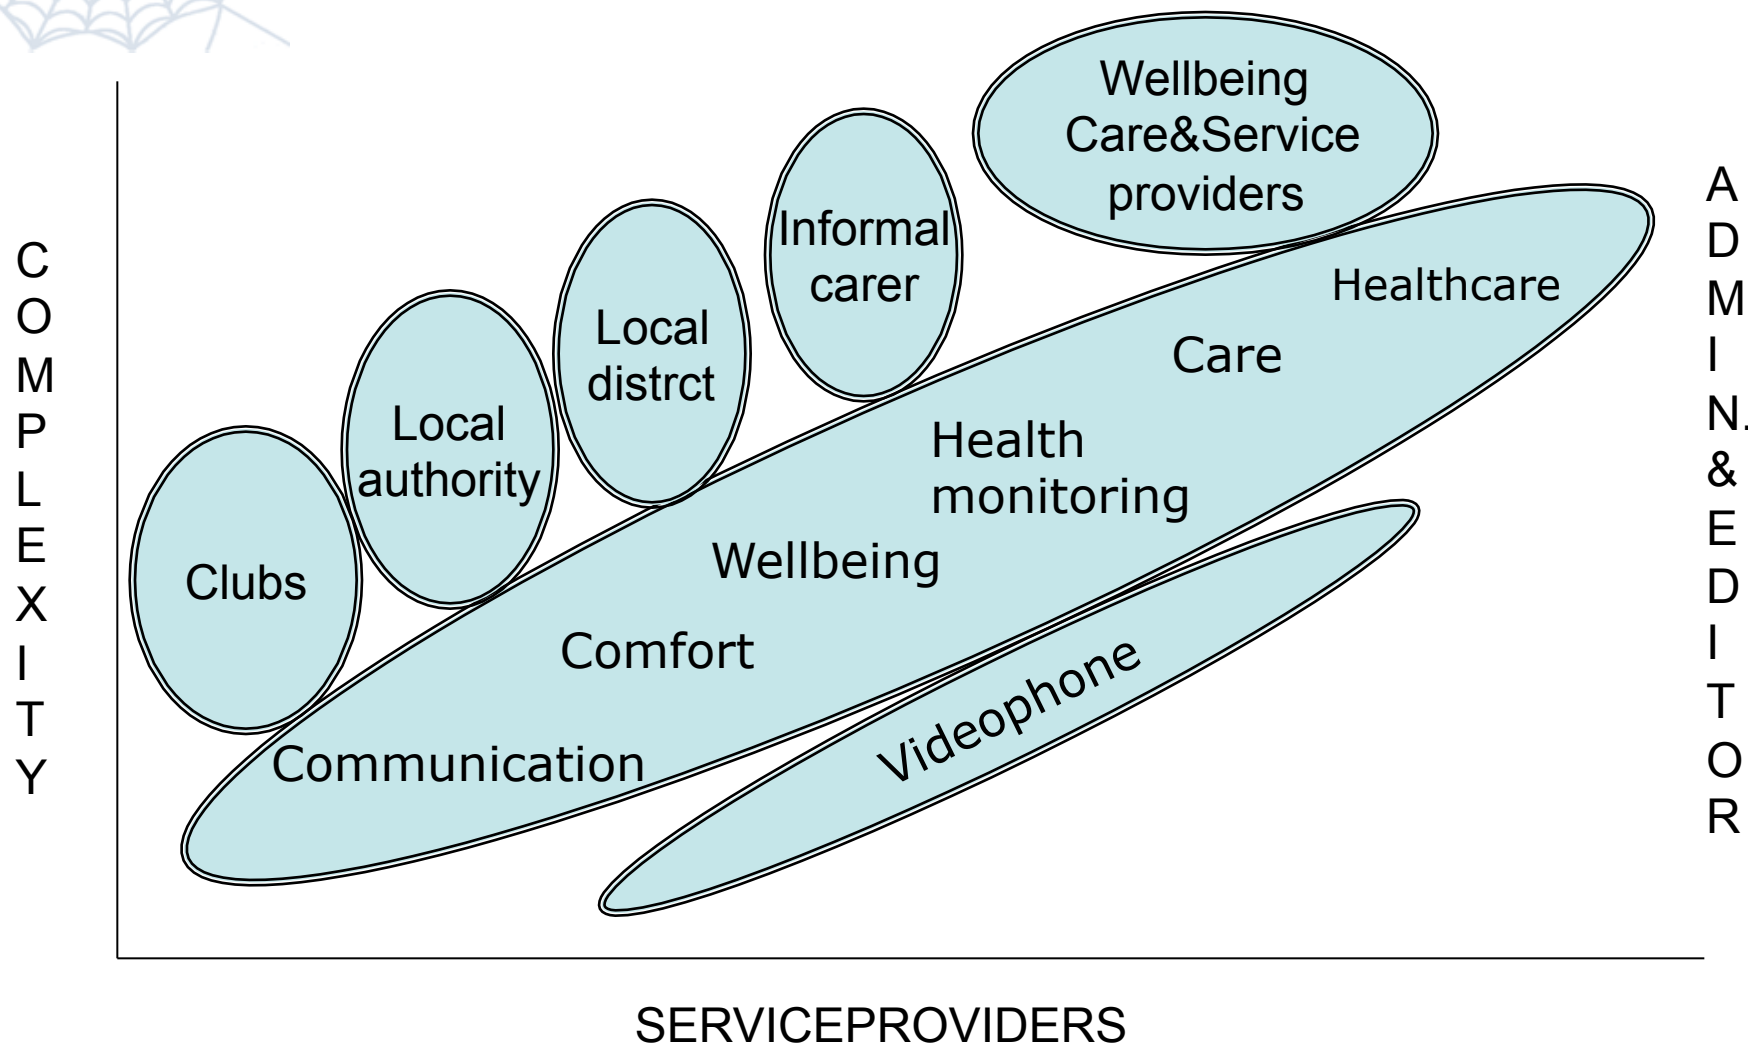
COMPLEXITY

Wellbeing Care&Service providers

Informal carer

Local distrct

Local authority

Clubs

Healthcare

Care

Health monitoring

Wellbeing

Comfort

Communication

Videophone

ADMIN.&EDITOR

SERVICEPROVIDERS